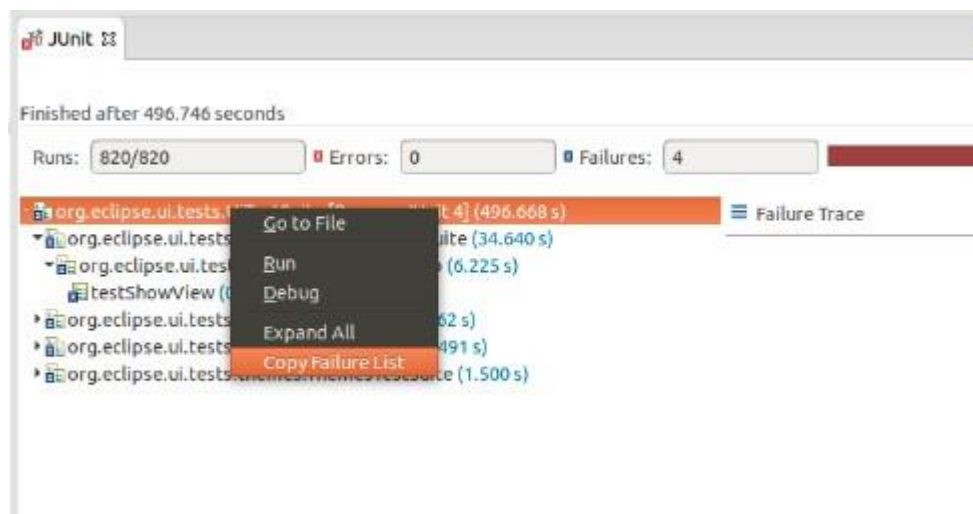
JUnit

Finished after 496.746 seconds

Runs: 820/820

Errors: 0

Failures: 4

org.eclipse.ui.tests.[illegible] t 4] (496.668 s)

org.eclipse.ui.tests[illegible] ite (34.640 s)

org.eclipse.ui.tes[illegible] (6.225 s)

testShowView ([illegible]

org.eclipse.ui.tests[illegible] 62 s)

org.eclipse.ui.tests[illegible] 491 s)

org.eclipse.ui.tests.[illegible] te (1.500 s)

Go to File

Run

Debug

Expand All

Copy Failure List

Failure Trace